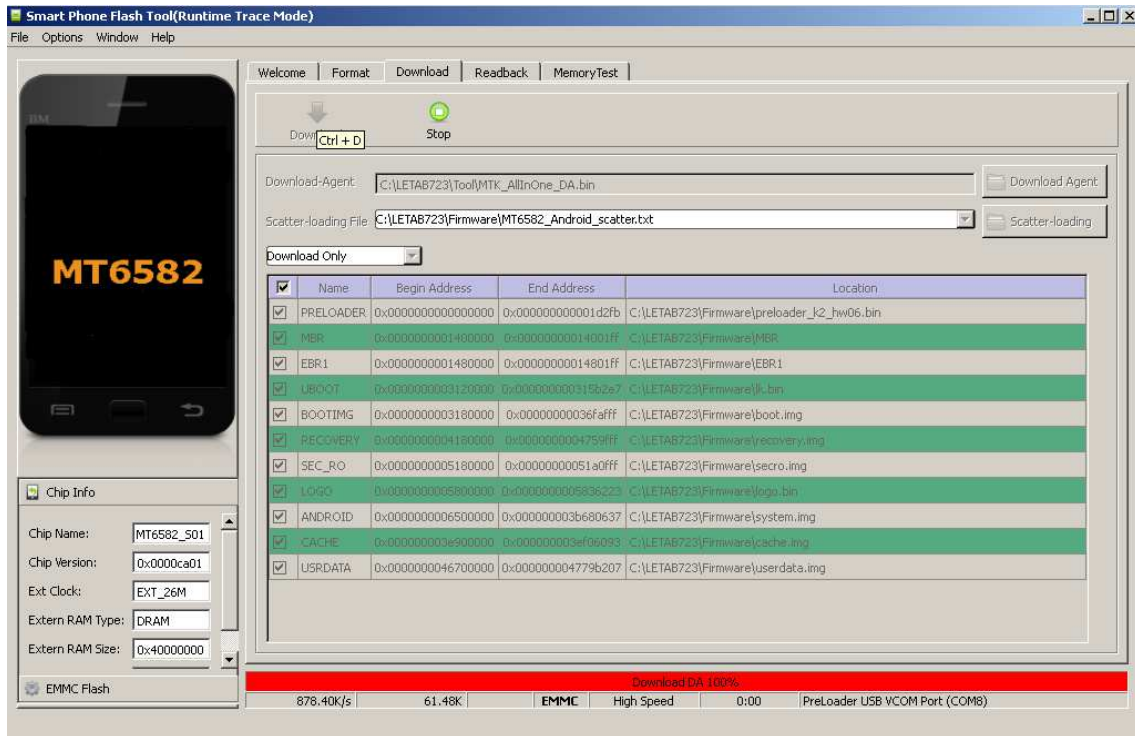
Smart Phone Flash Tool(Runtime Trace Mode)

File Options Window Help

BM

MT6582

Chip Info

Chip Name: MT6582_S01
Chip Version: 0x0000ca01
Ext Clock: EXT_26M
Extern RAM Type: DRAM
Extern RAM Size: 0x40000000

EMMC Flash

Welcome | Format | Download | Readback | MemoryTest

Dow Ctrl + D Stop

Download-Agent C:\LETAB723\Tool\MTK_AllInOne_DA.bin Download Agent

Scatter-loading File C:\LETAB723\Firmware\MT6582_Android_scatter.txt Scatter-loading

Download Only

| ☑ | Name | Begin Address | End Address | Location |
|---|---|---|---|---|
| ☑ | PRELOADER | 0x0000000000000000 | 0x000000000001d2fb | C:\LETAB723\Firmware\preloader_k2_hw06.bin |
| ☑ | MBR | 0x0000000001400000 | 0x00000000014001ff | C:\LETAB723\Firmware\MBR |
| ☑ | EBR1 | 0x0000000001480000 | 0x00000000014801ff | C:\LETAB723\Firmware\EBR1 |
| ☑ | UBOOT | 0x0000000003120000 | 0x000000000315b2e7 | C:\LETAB723\Firmware\lk.bin |
| ☑ | BOOTIMG | 0x0000000003180000 | 0x00000000036fafff | C:\LETAB723\Firmware\boot.img |
| ☑ | RECOVERY | 0x0000000004180000 | 0x0000000004759fff | C:\LETAB723\Firmware\recovery.img |
| ☑ | SEC_RO | 0x0000000005180000 | 0x00000000051a0fff | C:\LETAB723\Firmware\secro.img |
| ☑ | LOGO | 0x0000000005800000 | 0x0000000005836223 | C:\LETAB723\Firmware\logo.bin |
| ☑ | ANDROID | 0x0000000006500000 | 0x000000003b680637 | C:\LETAB723\Firmware\system.img |
| ☑ | CACHE | 0x000000003e900000 | 0x000000003ef06093 | C:\LETAB723\Firmware\cache.img |
| ☑ | USRDATA | 0x0000000046700000 | 0x000000004779b207 | C:\LETAB723\Firmware\userdata.img |

Download DA 100%

878.40K/s | 61.48K | EMMC | High Speed | 0:00 | PreLoader USB VCOM Port (COM8)